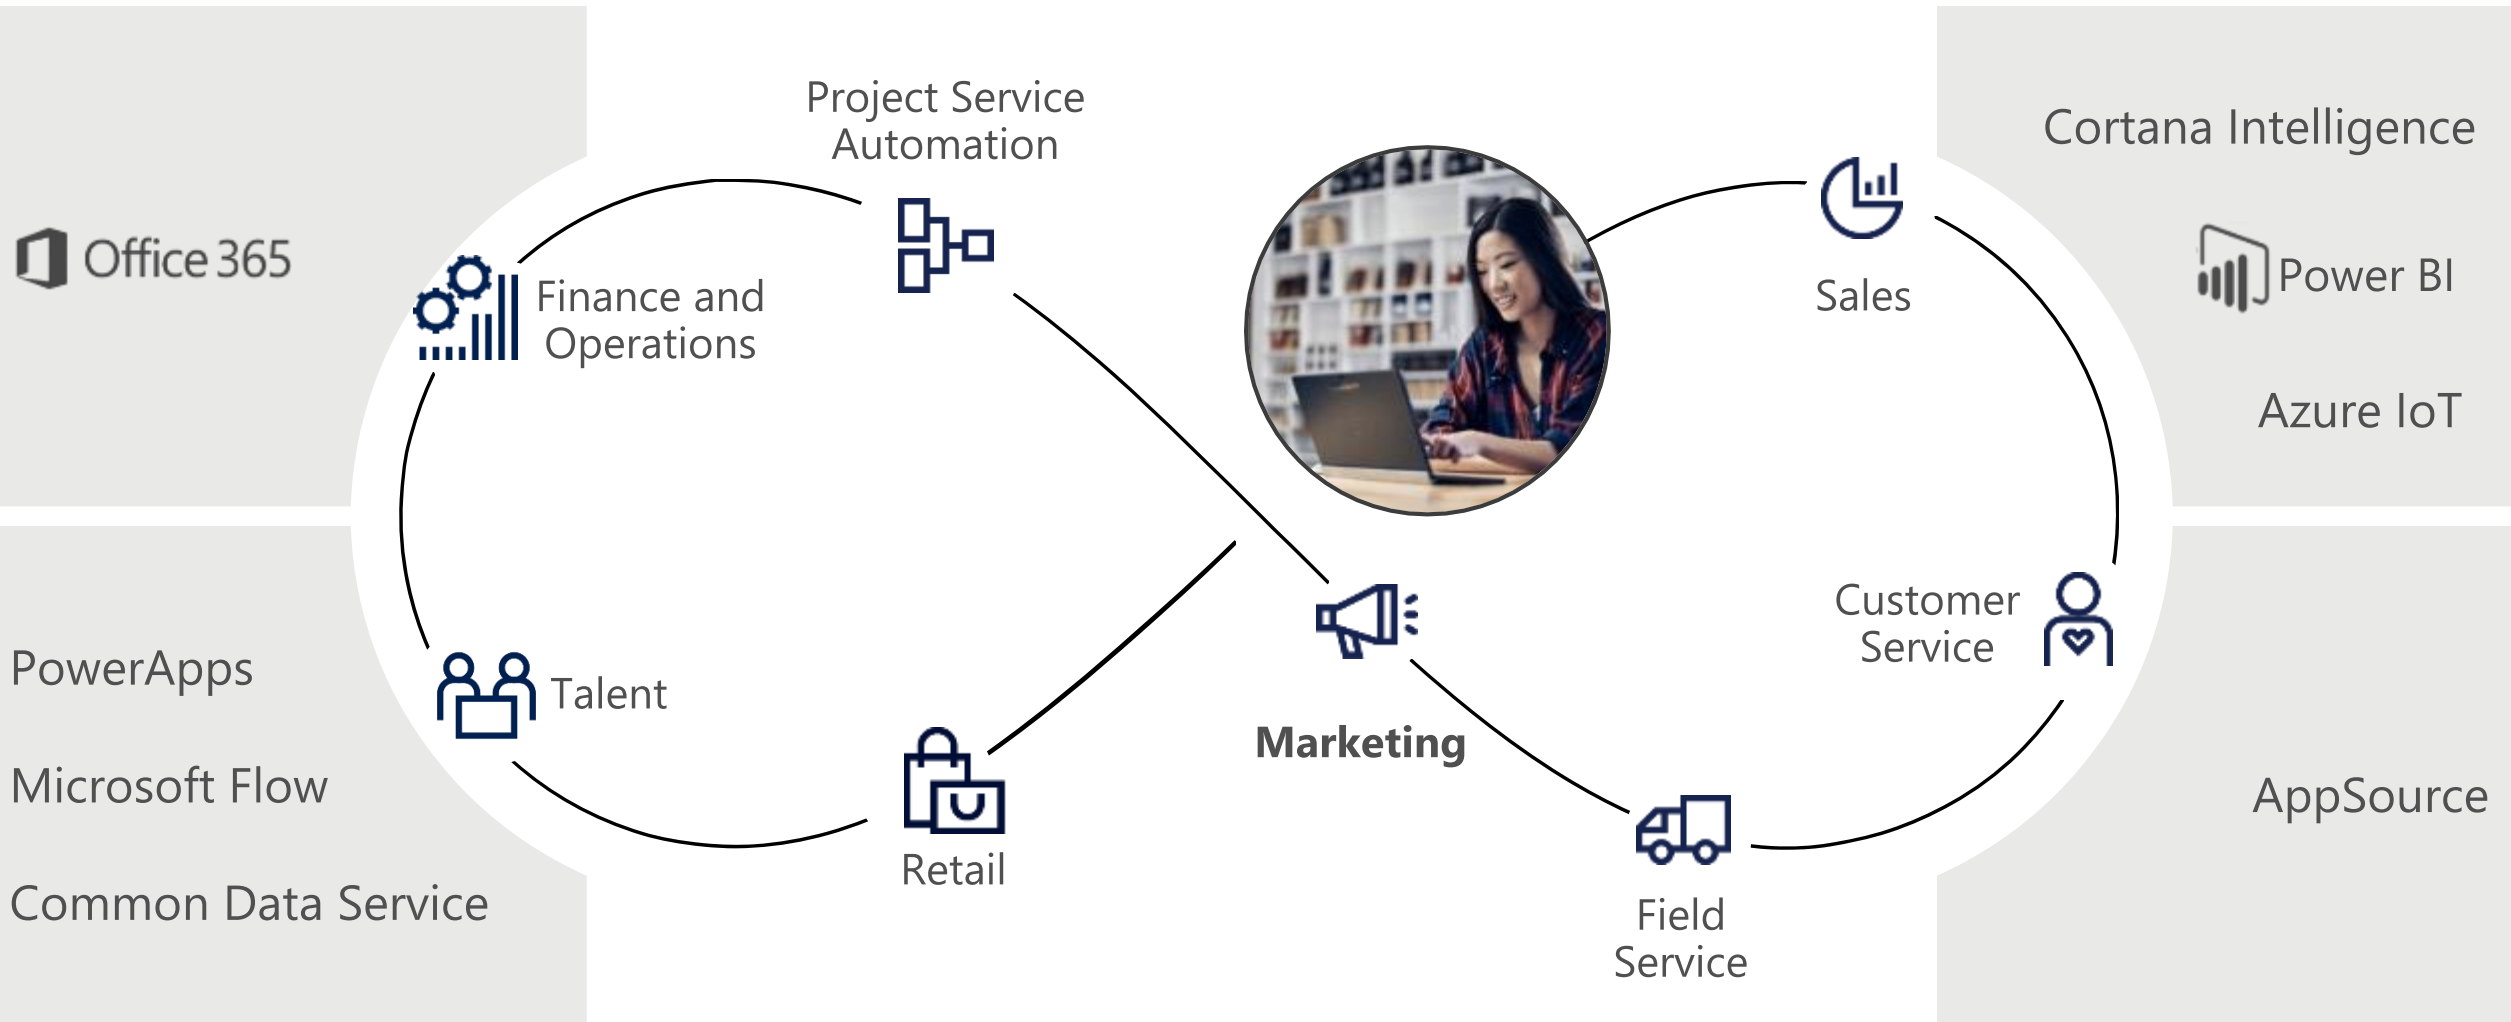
Office 365

Finance and Operations

Project Service Automation

Cortana Intelligence

Power BI

Azure IoT

Sales

Customer Service

PowerApps

Microsoft Flow

Common Data Service

Talent

Retail

Marketing

Field Service

AppSource